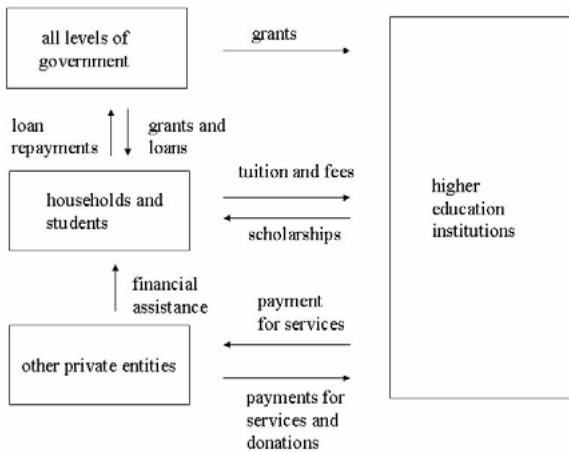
all levels of government

grants

loan repayments

grants and loans

households and students

tuition and fees

scholarships

higher education institutions

financial assistance

payment for services

other private entities

payments for services and donations